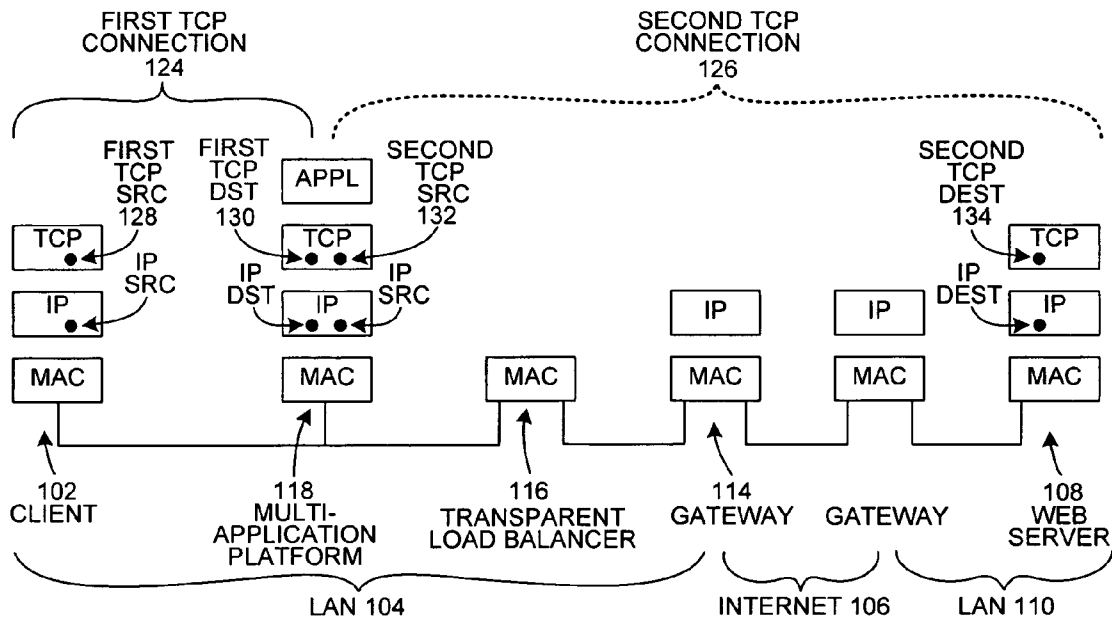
FIRST TCP CONNECTION 124

SECOND TCP CONNECTION 126

FIRST TCP SRC 128

FIRST TCP DST 130

APPL

SECOND TCP SRC 132

SECOND TCP DEST 134

TCP

IP SRC

TCP

TCP

IP

IP DST

IP

IP SRC

IP

IP

IP DEST

IP

MAC

MAC

MAC

MAC

MAC

MAC

102 CLIENT

118 MULTI-APPLICATION PLATFORM

116 TRANSPARENT LOAD BALANCER

114 GATEWAY

GATEWAY

108 WEB SERVER

LAN 104

INTERNET 106

LAN 110